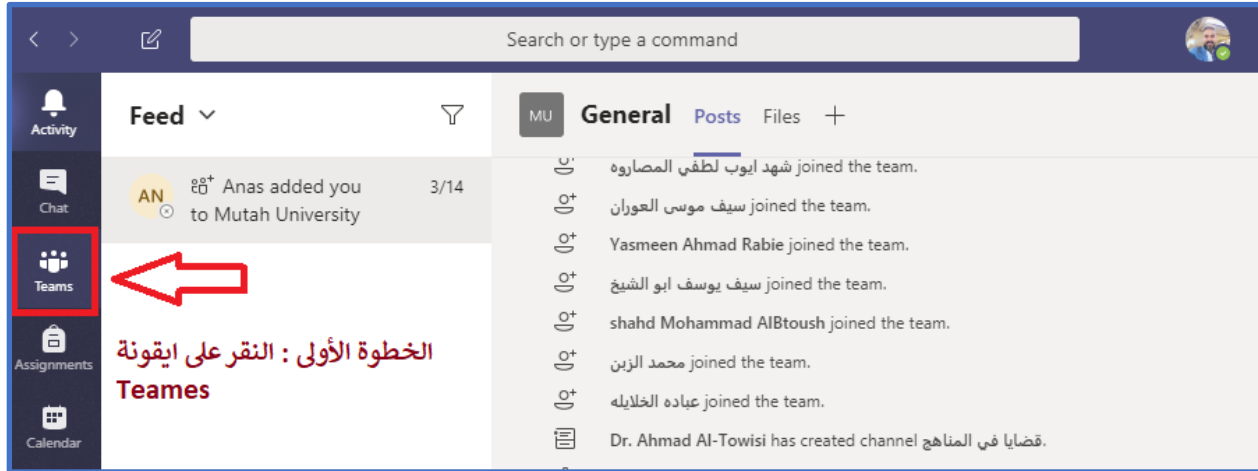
Search or type a command

Activity

Chat

Teams

Assignments

Calendar

Feed

AN

Anas added you to Mutah University

3/14

الخطوة الأولى : النقر على ايقونة Teames

MU

General

Posts

Files

+

شهد ايوب لطفي المصاروه joined the team.

سيف موسى العوران joined the team.

Yasmeen Ahmad Rabie joined the team.

سيف يوسف ابو الشيخ joined the team.

shahd Mohammad AlBtoush joined the team.

محمد الزبن joined the team.

عباده الخلايله joined the team.

Dr. Ahmad Al-Towisi has created channel قضايا في المناهج.